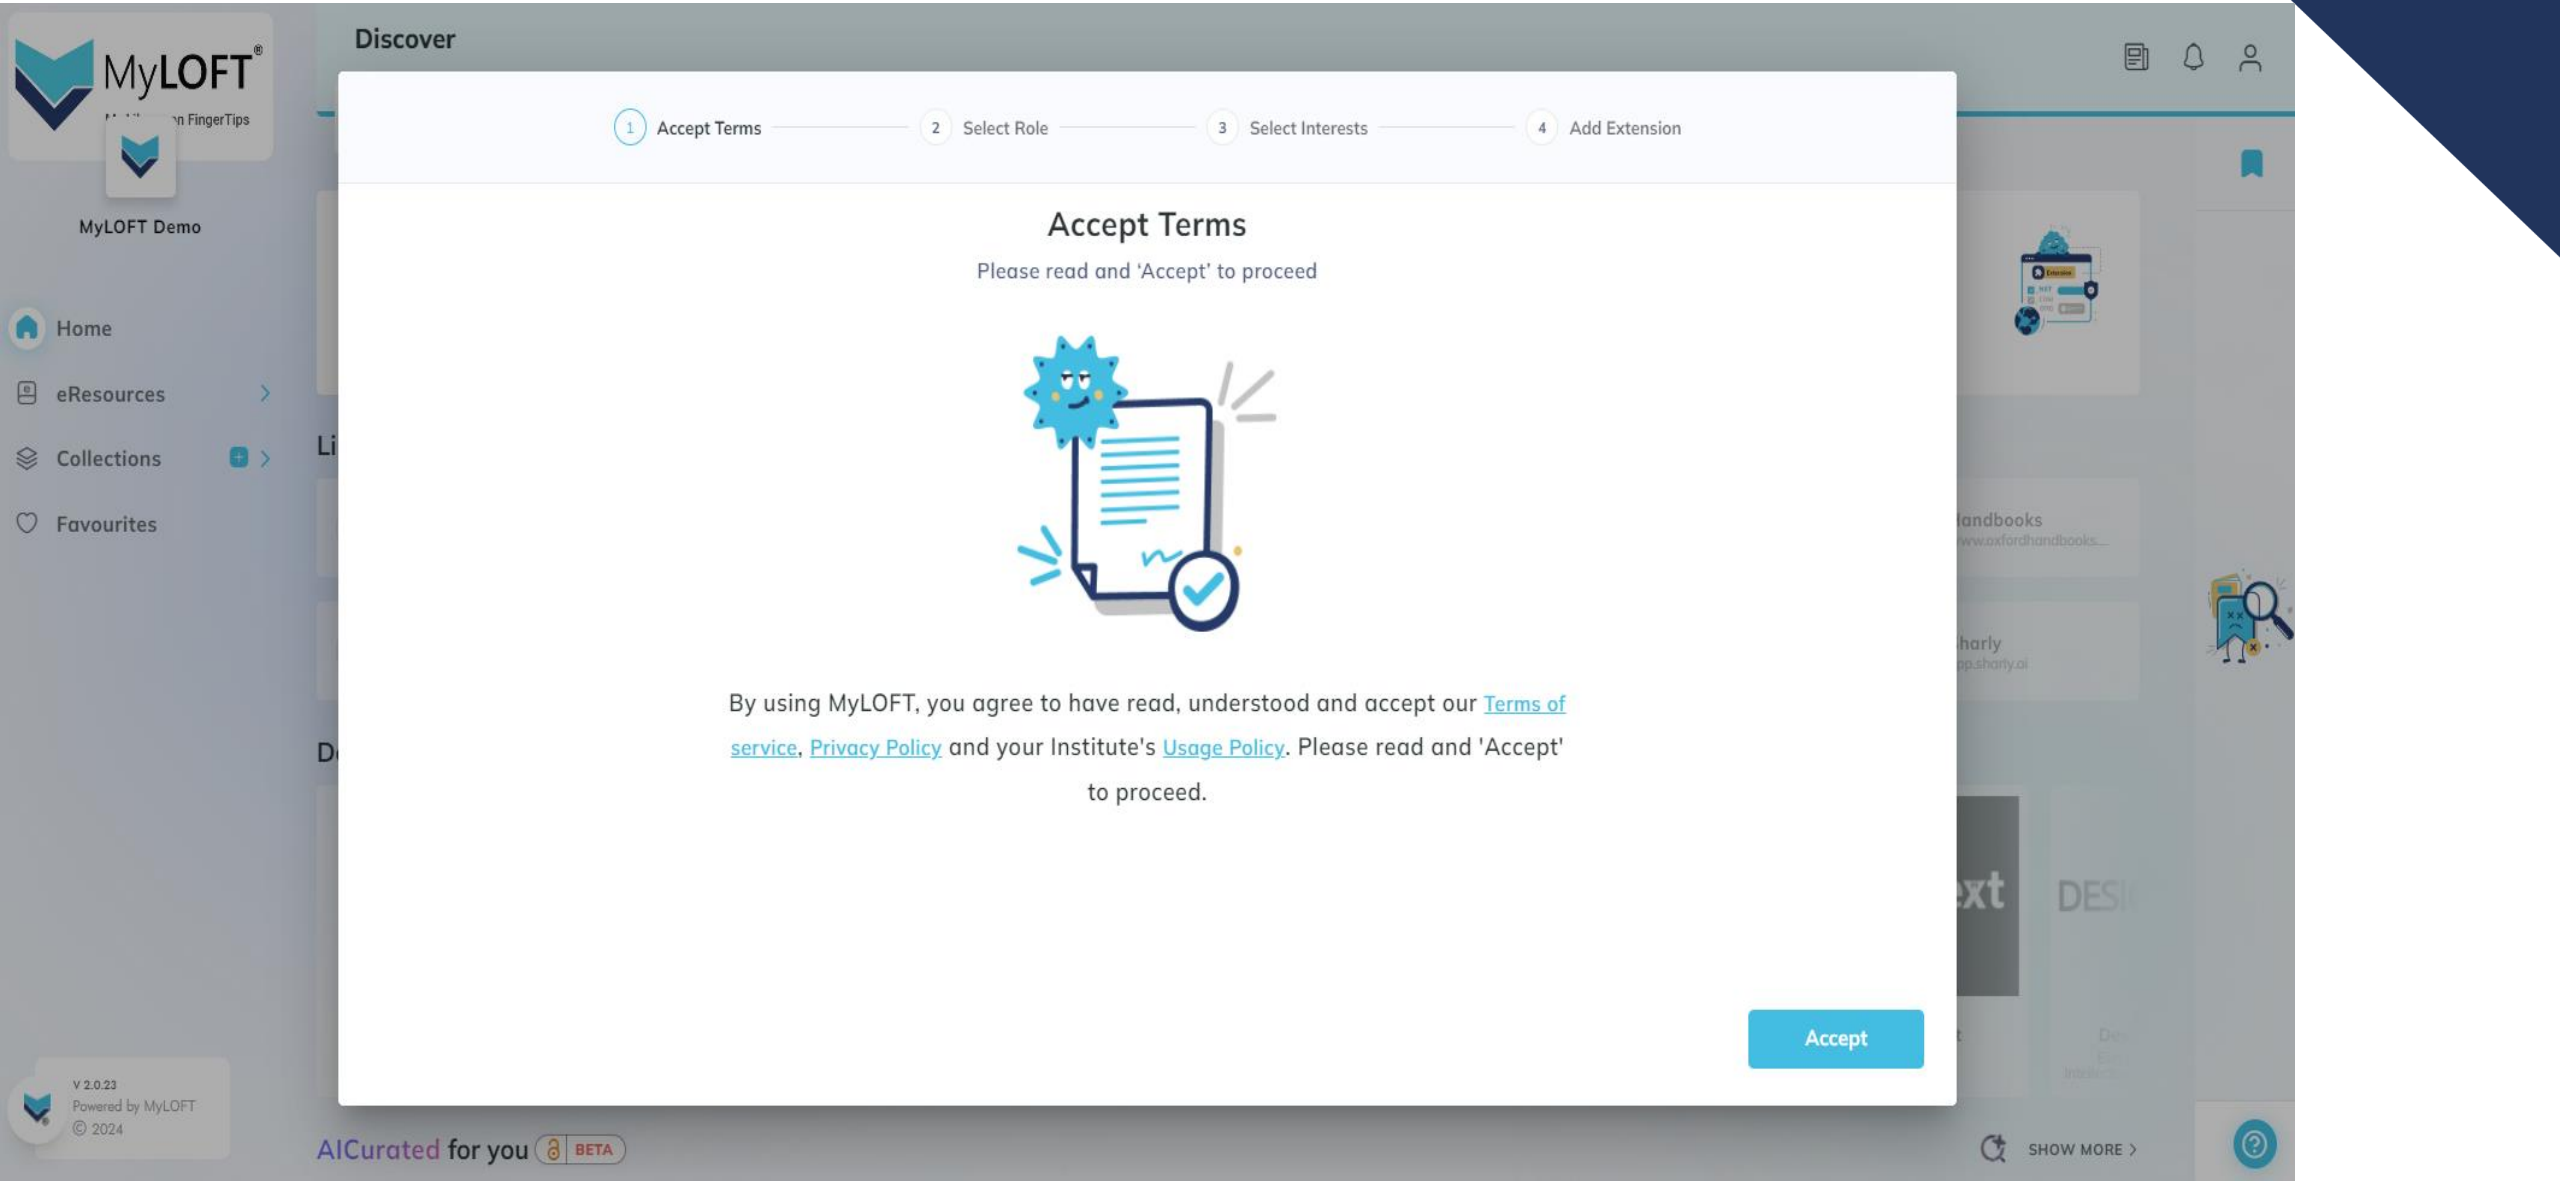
MyLOFT®
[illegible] FingerTips

MyLOFT Demo

Home
eResources
Collections
Favourites

V 2.0.23
Powered by MyLOFT
© 2024

Discover

Li

D

1 Accept Terms
2 Select Role
3 Select Interests
4 Add Extension

Accept Terms

Please read and 'Accept' to proceed

By using MyLOFT, you agree to have read, understood and accept our Terms of service, Privacy Policy and your Institute's Usage Policy. Please read and 'Accept' to proceed.

Accept

landbooks
www.oxfordhandbooks...

harly
pp.sharly.ai

xt

DES

AICurated for you BETA

SHOW MORE